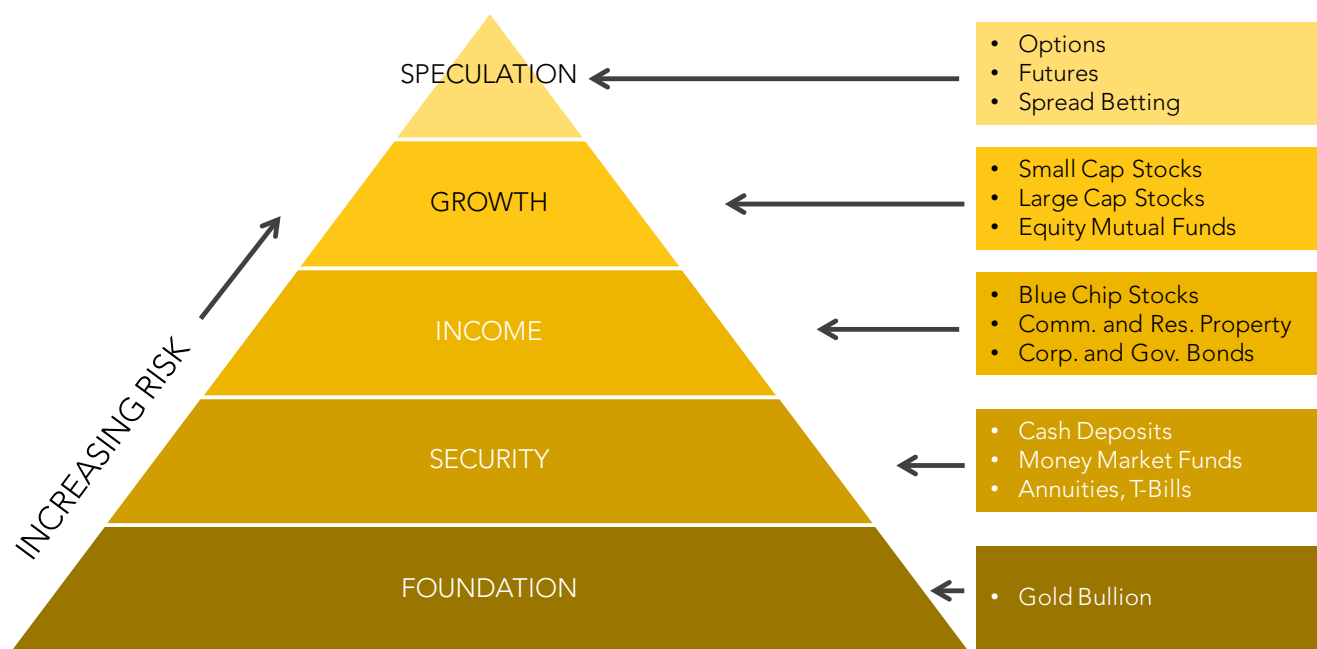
SPECULATION

GROWTH

INCOME

SECURITY

FOUNDATION

INCREASING RISK

- Options
- Futures
- Spread Betting

- Small Cap Stocks
- Large Cap Stocks
- Equity Mutual Funds

- Blue Chip Stocks
- Comm. and Res. Property
- Corp. and Gov. Bonds

- Cash Deposits
- Money Market Funds
- Annuities, T-Bills

- Gold Bullion